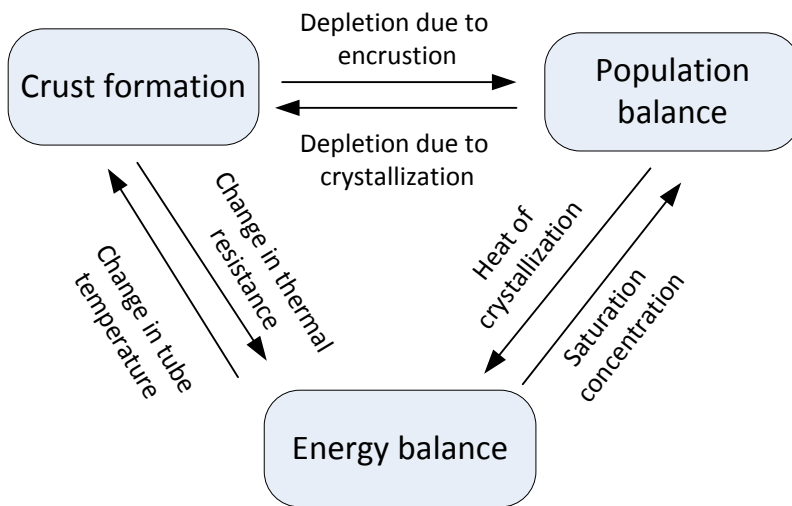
Crust formation

Depletion due to encrustion

Population balance

Depletion due to crystallization

Change in tube temperature

Change in thermal resistance

Heat of crystallization

Saturation concentration

Energy balance